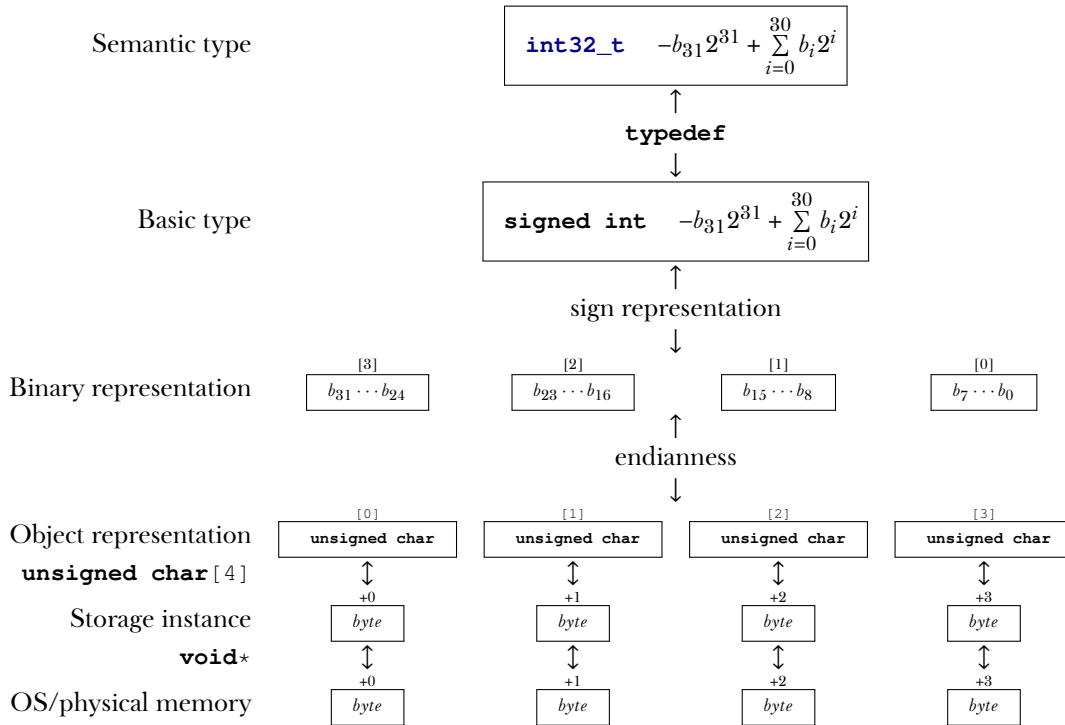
Semantic type

int32_t $-b_{31}2^{31} + \sum_{i=0}^{30} b_i 2^i$

typedef

Basic type

signed int $-b_{31}2^{31} + \sum_{i=0}^{30} b_i 2^i$

sign representation

Binary representation

[3] $b_{31} \cdots b_{24}$

[2] $b_{23} \cdots b_{16}$

[1] $b_{15} \cdots b_{8}$

[0] $b_{7} \cdots b_{0}$

endianness

Object representation

unsigned char[4]

[0] unsigned char

[1] unsigned char

[2] unsigned char

[3] unsigned char

Storage instance

+0 byte

+1 byte

+2 byte

+3 byte

void*

OS/physical memory

+0 byte

+1 byte

+2 byte

+3 byte